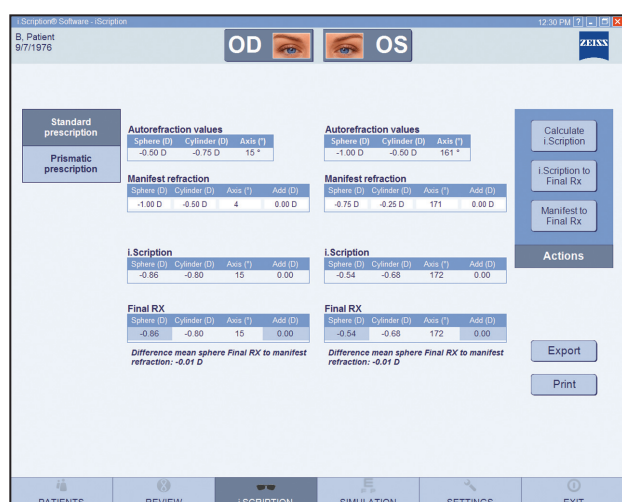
i.Scription® Software - i.Scription

12:30 PM ? _ □ ×

B, Patient
9/7/1976

OD

OS

ZEISS

Standard prescription

Prismatic prescription

Autorefraction values

| Sphere (D) | Cylinder (D) | Axis (°) |
|---|---|---|
| -0.50 D | -0.75 D | 15 ° |

Manifest refraction

| Sphere (D) | Cylinder (D) | Axis (°) | Add (D) |
|---|---|---|---|
| -1.00 D | -0.50 D | 4 | 0.00 D |

i.Scription

| Sphere (D) | Cylinder (D) | Axis (°) | Add (D) |
|---|---|---|---|
| -0.86 | -0.80 | 15 | 0.00 |

Final RX

| Sphere (D) | Cylinder (D) | Axis (°) | Add (D) |
|---|---|---|---|
| -0.86 | -0.80 | 15 | 0.00 |

Difference mean sphere Final RX to manifest refraction: -0.01 D

Autorefraction values

| Sphere (D) | Cylinder (D) | Axis (°) |
|---|---|---|
| -1.00 D | -0.50 D | 161 ° |

Manifest refraction

| Sphere (D) | Cylinder (D) | Axis (°) | Add (D) |
|---|---|---|---|
| -0.75 D | -0.25 D | 171 | 0.00 D |

i.Scription

| Sphere (D) | Cylinder (D) | Axis (°) | Add (D) |
|---|---|---|---|
| -0.54 | -0.68 | 172 | 0.00 |

Final RX

| Sphere (D) | Cylinder (D) | Axis (°) | Add (D) |
|---|---|---|---|
| -0.54 | -0.68 | 172 | 0.00 |

Difference mean sphere Final RX to manifest refraction: -0.01 D

Calculate i.Scription

i.Scription to Final Rx

Manifest to Final Rx

Actions

Export

Print

PATIENTS REVIEW i.SCRIPTION SIMULATION SETTINGS EXIT